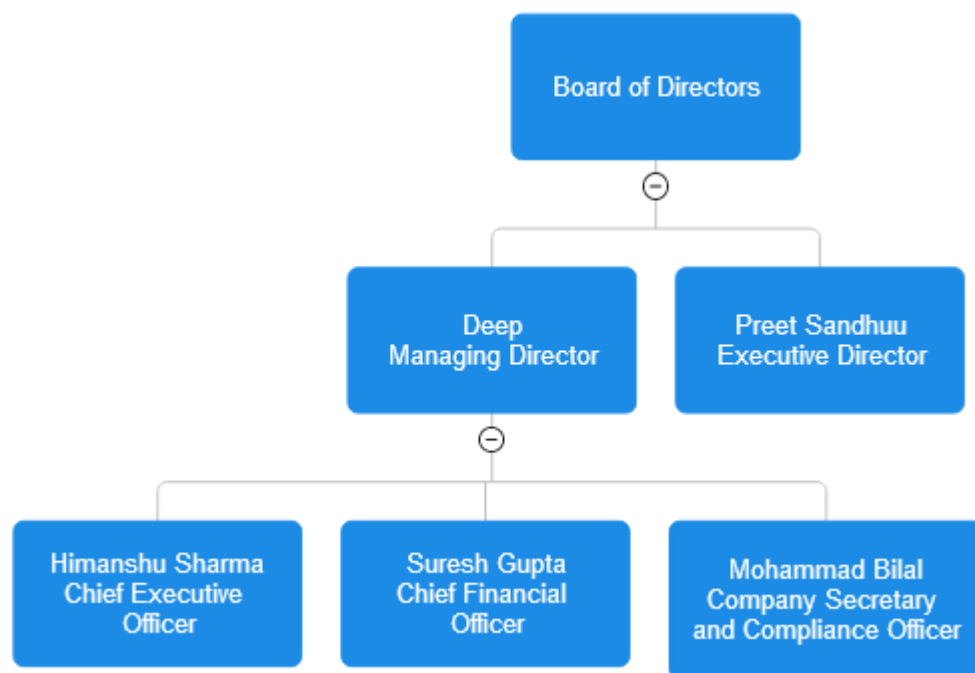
Board of Directors

Deep
Managing Director

Preet Sandhuu
Executive Director

Himanshu Sharma
Chief Executive Officer

Suresh Gupta
Chief Financial Officer

Mohammad Bilal
Company Secretary and Compliance Officer